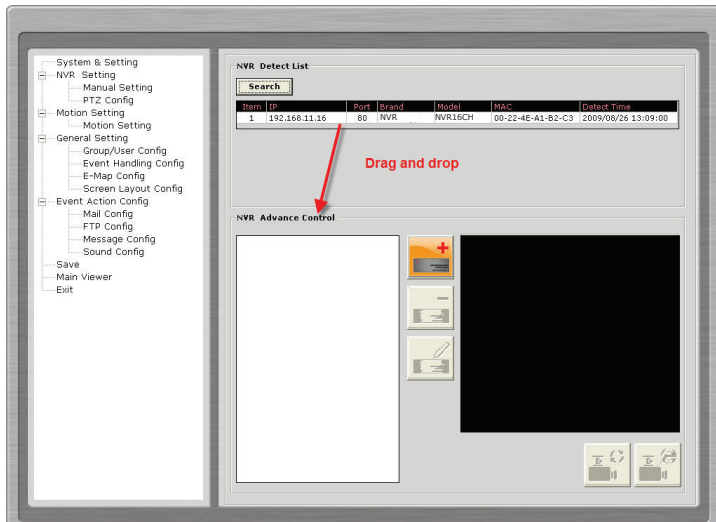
System & Setting
NVR Setting
Manual Setting
PTZ Config
Motion Setting
Motion Setting
General Setting
Group/User Config
Event Handling Config
E-Map Config
Screen Layout Config
Event Action Config
Mail Config
FTP Config
Message Config
Sound Config
Save
Main Viewer
Exit

NVR Detect List

Search

| Item | IP | Port | Brand | Model | MAC | Detect Time |
|---|---|---|---|---|---|---|
| 1 | 192.168.11.16 | 80 | NVR | NVR16CH | 00-22-4E-A1-B2-C3 | 2009/08/26 13:09:00 |

Drag and drop

NVR Advance Control